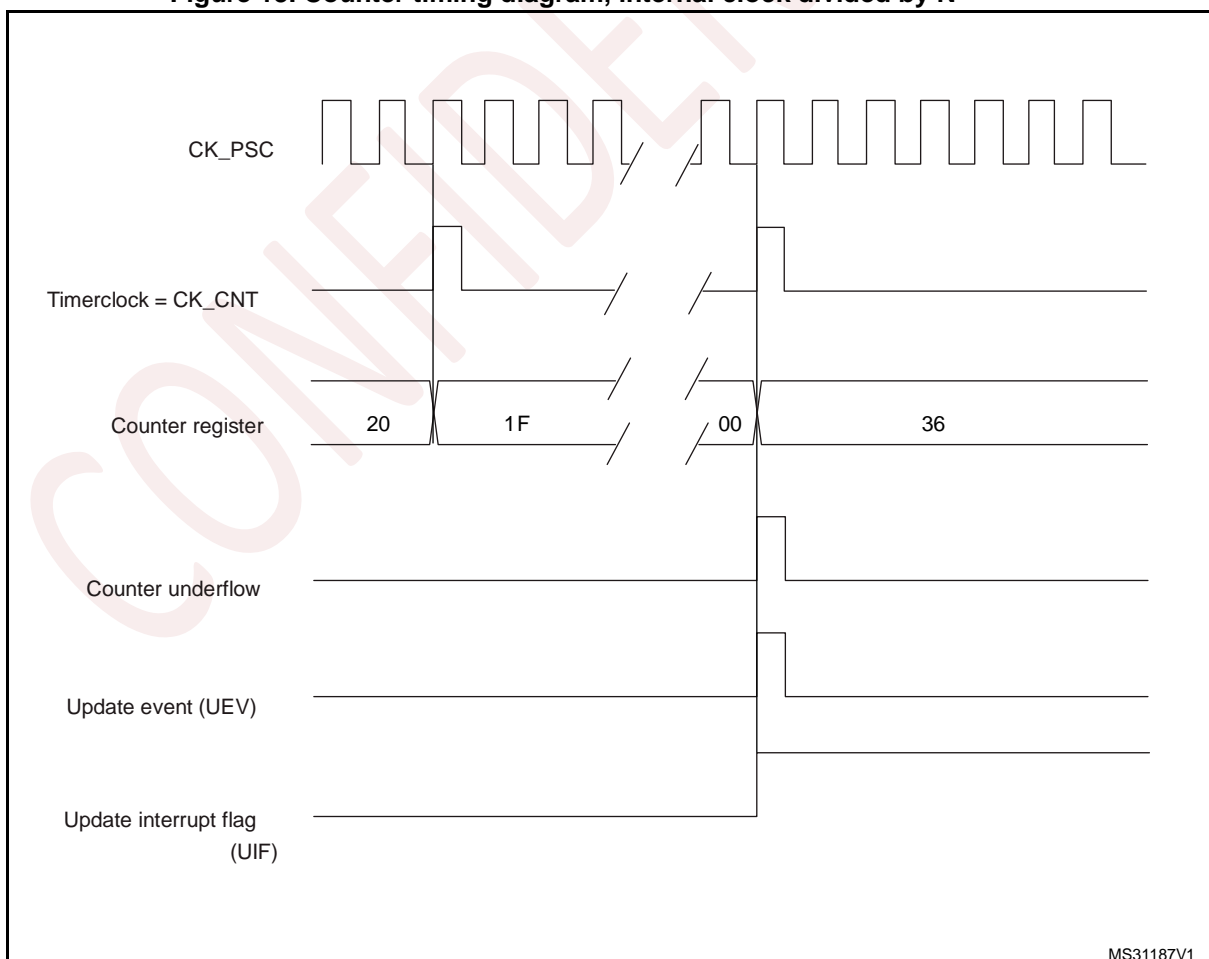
Figure 46. Counter timing diagram, internal clock divided by N

CK_PSC

Timerclock = CK_CNT

Counter register

20

1F

00

36

Counter underflow

Update event (UEV)

Update interrupt flag (UIF)

MS31187V1

CONFIDENTIAL